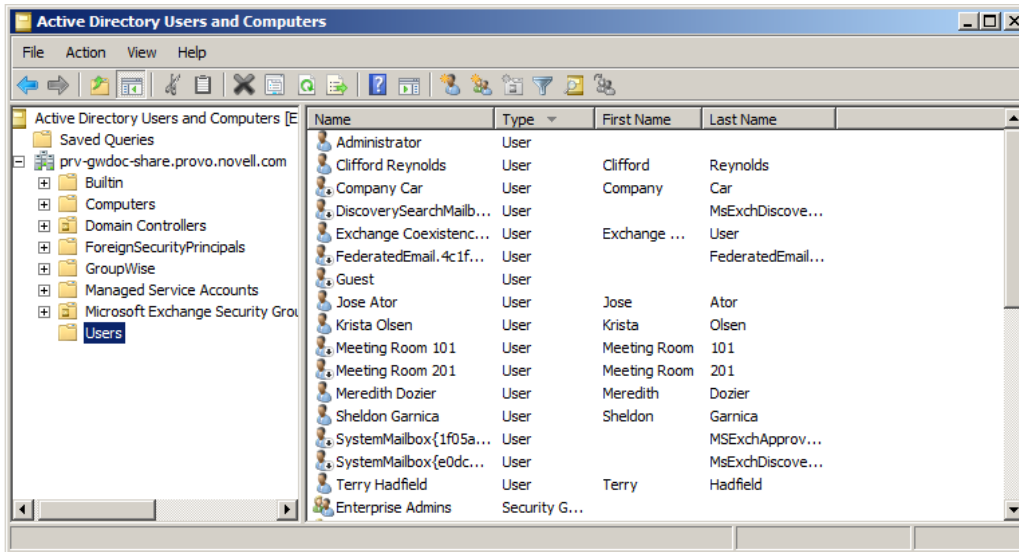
Active Directory Users and Computers

File Action View Help

Active Directory Users and Computers [E
Saved Queries
prv-gwdoc-share.provo.novell.com
Builtin
Computers
Domain Controllers
ForeignSecurityPrincipals
GroupWise
Managed Service Accounts
Microsoft Exchange Security Grou
Users

| Name | Type | First Name | Last Name |
|---|---|---|---|
| Administrator | User | | |
| Clifford Reynolds | User | Clifford | Reynolds |
| Company Car | User | Company | Car |
| DiscoverySearchMailb... | User | | MsExchDiscove... |
| Exchange Coexistenc... | User | Exchange ... | User |
| FederatedEmail.4c1f... | User | | FederatedEmail... |
| Guest | User | | |
| Jose Ator | User | Jose | Ator |
| Krista Olsen | User | Krista | Olsen |
| Meeting Room 101 | User | Meeting Room | 101 |
| Meeting Room 201 | User | Meeting Room | 201 |
| Meredith Dozier | User | Meredith | Dozier |
| Sheldon Garnica | User | Sheldon | Garnica |
| SystemMailbox{1f05a... | User | | MSExchApprov... |
| SystemMailbox{e0dc... | User | | MsExchDiscove... |
| Terry Hadfield | User | Terry | Hadfield |
| Enterprise Admins | Security G... | | |